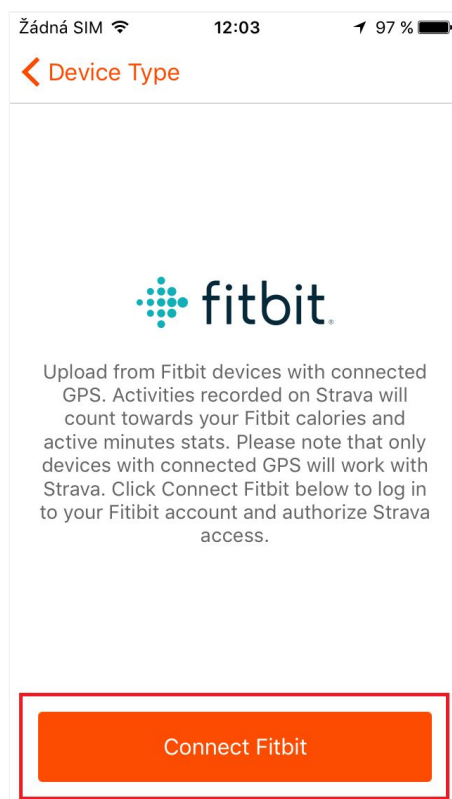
Žádná SIM 12:03 97 %

Device Type

fitbit

Upload from Fitbit devices with connected GPS. Activities recorded on Strava will count towards your Fitbit calories and active minutes stats. Please note that only devices with connected GPS will work with Strava. Click Connect Fitbit below to log in to your Fitbit account and authorize Strava access.

Connect Fitbit